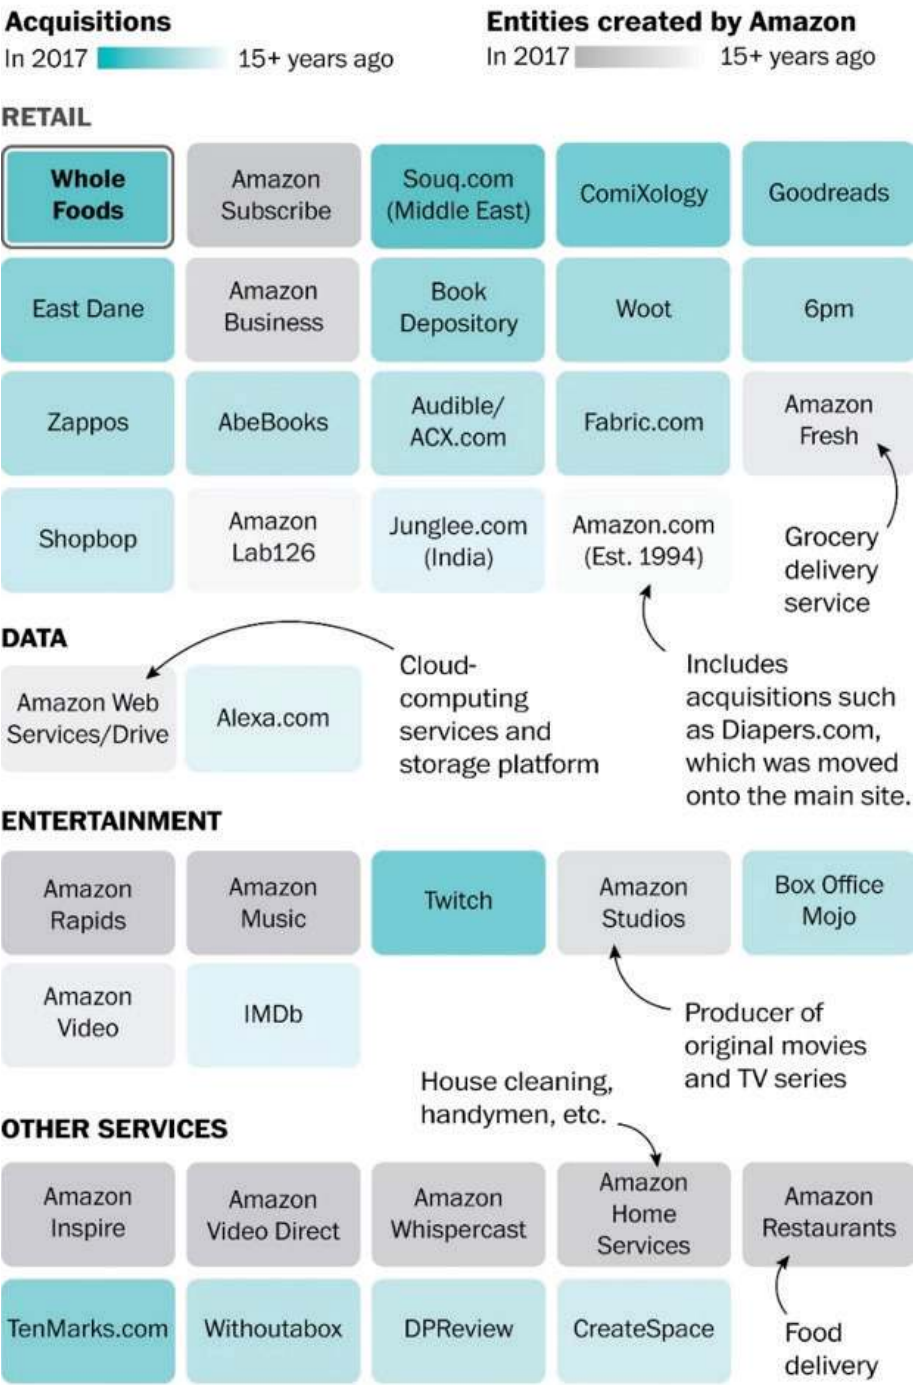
Acquisitions
In 2017 15+ years ago

Entities created by Amazon
In 2017 15+ years ago

RETAIL

| Whole Foods | Amazon Subscribe | Souq.com (Middle East) | ComiXology | Goodreads |
|---|---|---|---|---|
| East Dane | Amazon Business | Book Depository | Woot | 6pm |
| Zappos | AbeBooks | Audible/ ACX.com | Fabric.com | Amazon Fresh |
| Shopbop | Amazon Lab126 | Junglee.com (India) | Amazon.com (Est. 1994) | |

Grocery delivery service

Includes acquisitions such as Diapers.com, which was moved onto the main site.

DATA

| Amazon Web Services/Drive | Alexa.com |
|---|---|

Cloud-computing services and storage platform

ENTERTAINMENT

| Amazon Rapids | Amazon Music | Twitch | Amazon Studios | Box Office Mojo |
|---|---|---|---|---|
| Amazon Video | IMDb | | | |

Producer of original movies and TV series

House cleaning, handymen, etc.

OTHER SERVICES

| Amazon Inspire | Amazon Video Direct | Amazon Whispercast | Amazon Home Services | Amazon Restaurants |
|---|---|---|---|---|
| TenMarks.com | Withoutabox | DPReview | CreateSpace | |

Food delivery